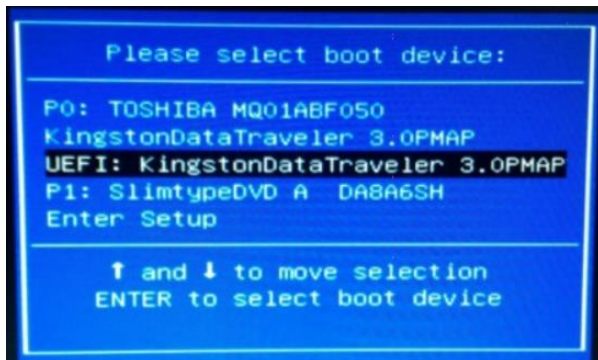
Please select boot device:

P0: TOSHIBA MQ01ABF050
KingstonDataTraveler 3.0PMAP
UEFI: KingstonDataTraveler 3.0PMAP
P1: SlimtypeDVD A  DA8A6SH
Enter Setup

↑ and ↓ to move selection
ENTER to select boot device